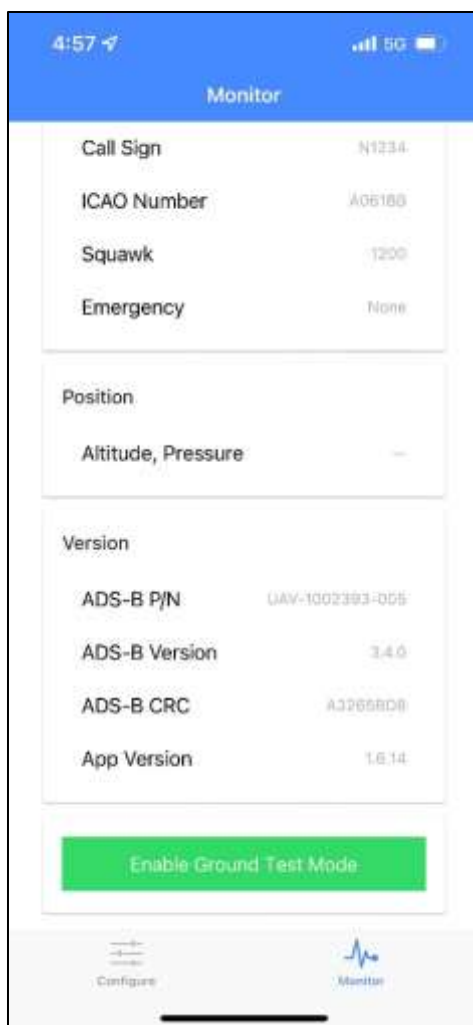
4:57
5G
Monitor

Call Sign N1234
ICAO Number A061B8
Squawk 1200
Emergency None

Position
Altitude, Pressure --

Version
ADS-B P/N UAV-1002393-005
ADS-B Version 3.4.0
ADS-B CRC A32658D8
App Version 1.6.14

Enable Ground Test Mode

Configure
Monitor